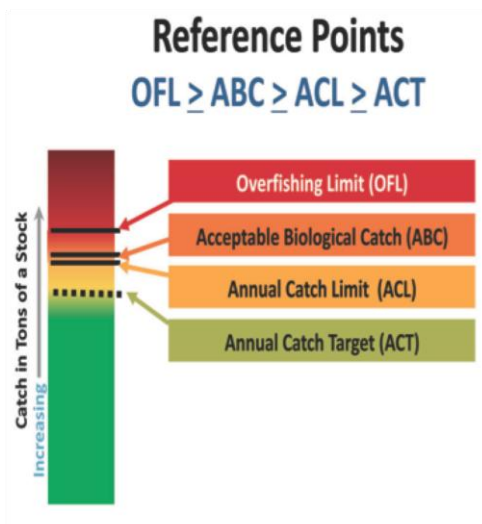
Reference Points

OFL $\geq$ ABC $\geq$ ACL $\geq$ ACT

Catch in Tons of a Stock

Increasing

Overfishing Limit (OFL)

Acceptable Biological Catch (ABC)

Annual Catch Limit (ACL)

Annual Catch Target (ACT)